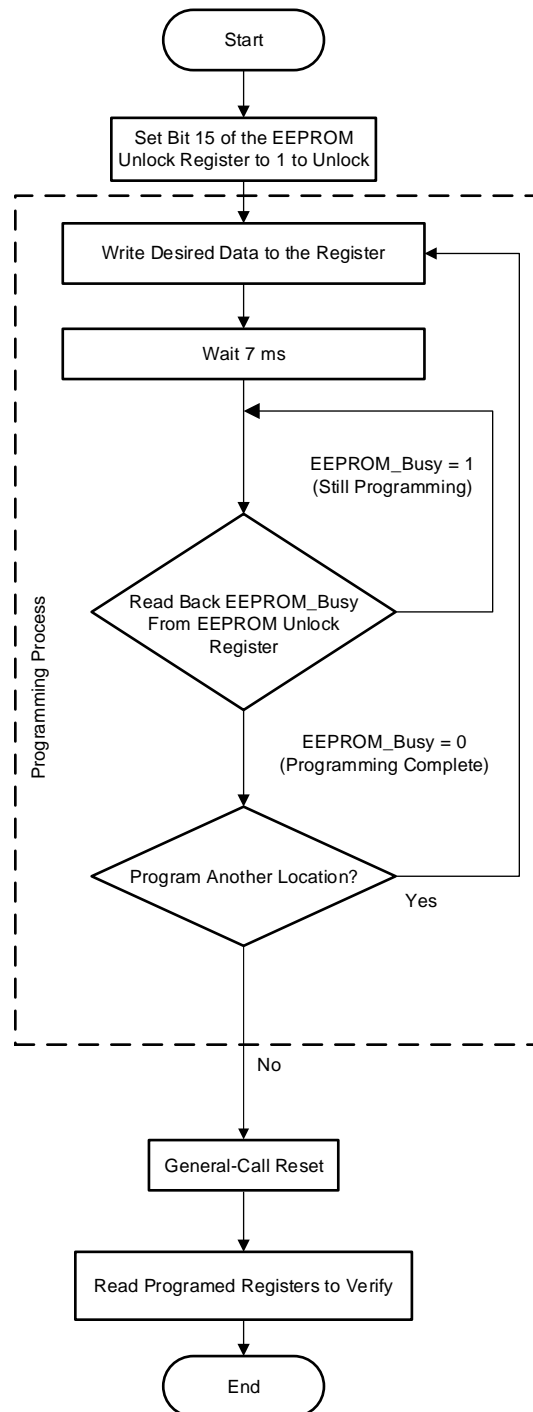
Start

Set Bit 15 of the EEPROM Unlock Register to 1 to Unlock

Programming Process

Write Desired Data to the Register

Wait 7 ms

EEPROM_Busy = 1
(Still Programming)

Read Back EEPROM_Busy From EEPROM Unlock Register

EEPROM_Busy = 0
(Programming Complete)

Program Another Location?

Yes

No

General-Call Reset

Read Programed Registers to Verify

End